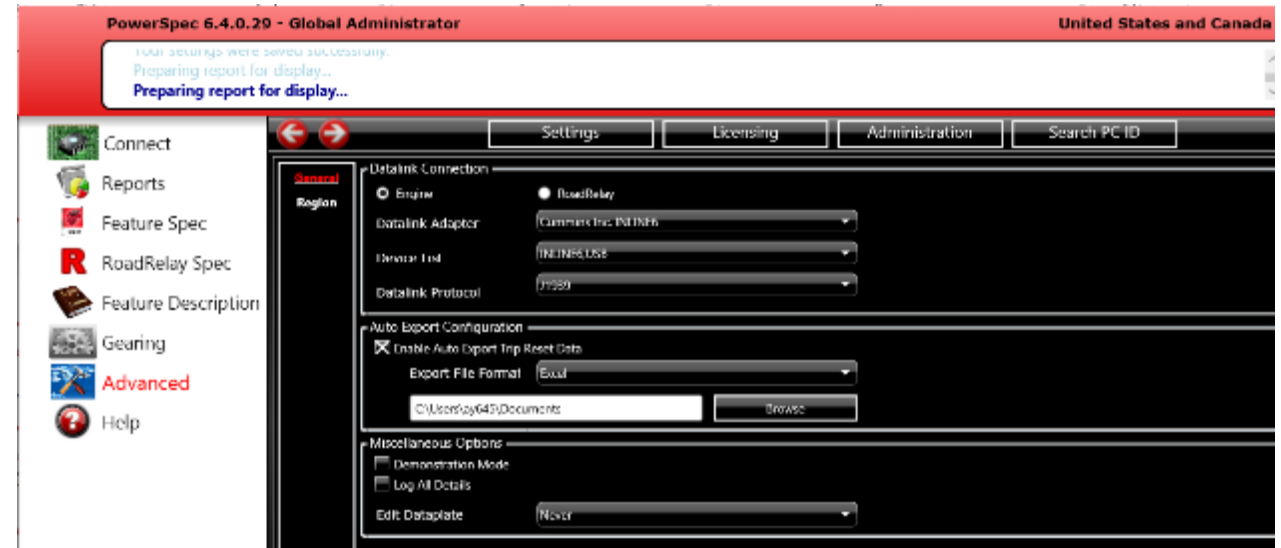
PowerSpec 6.4.0.29 - Global Administrator
United States and Canada

Your settings were saved successfully.
Preparing report for display..
Preparing report for display...

Connect
Reports
Feature Spec
RoadRelay Spec
Feature Description
Gearing
Advanced
Help

Settings
Licensing
Administration
Search PC ID

General
Region

Datalink Connection
Engine
RoadRelay
Datalink Adapter
Cummins Inc INLINE6
Device List
INLINE6,USB
Datalink Protocol
J1939

Auto Export Configuration
Enable Auto Export Trip Reset Data
Export File Format
Excel
C:\Users\zy645\Documents
Browse

Miscellaneous Options
Demonstration Mode
Log All Details
Edit Dataplate
Never